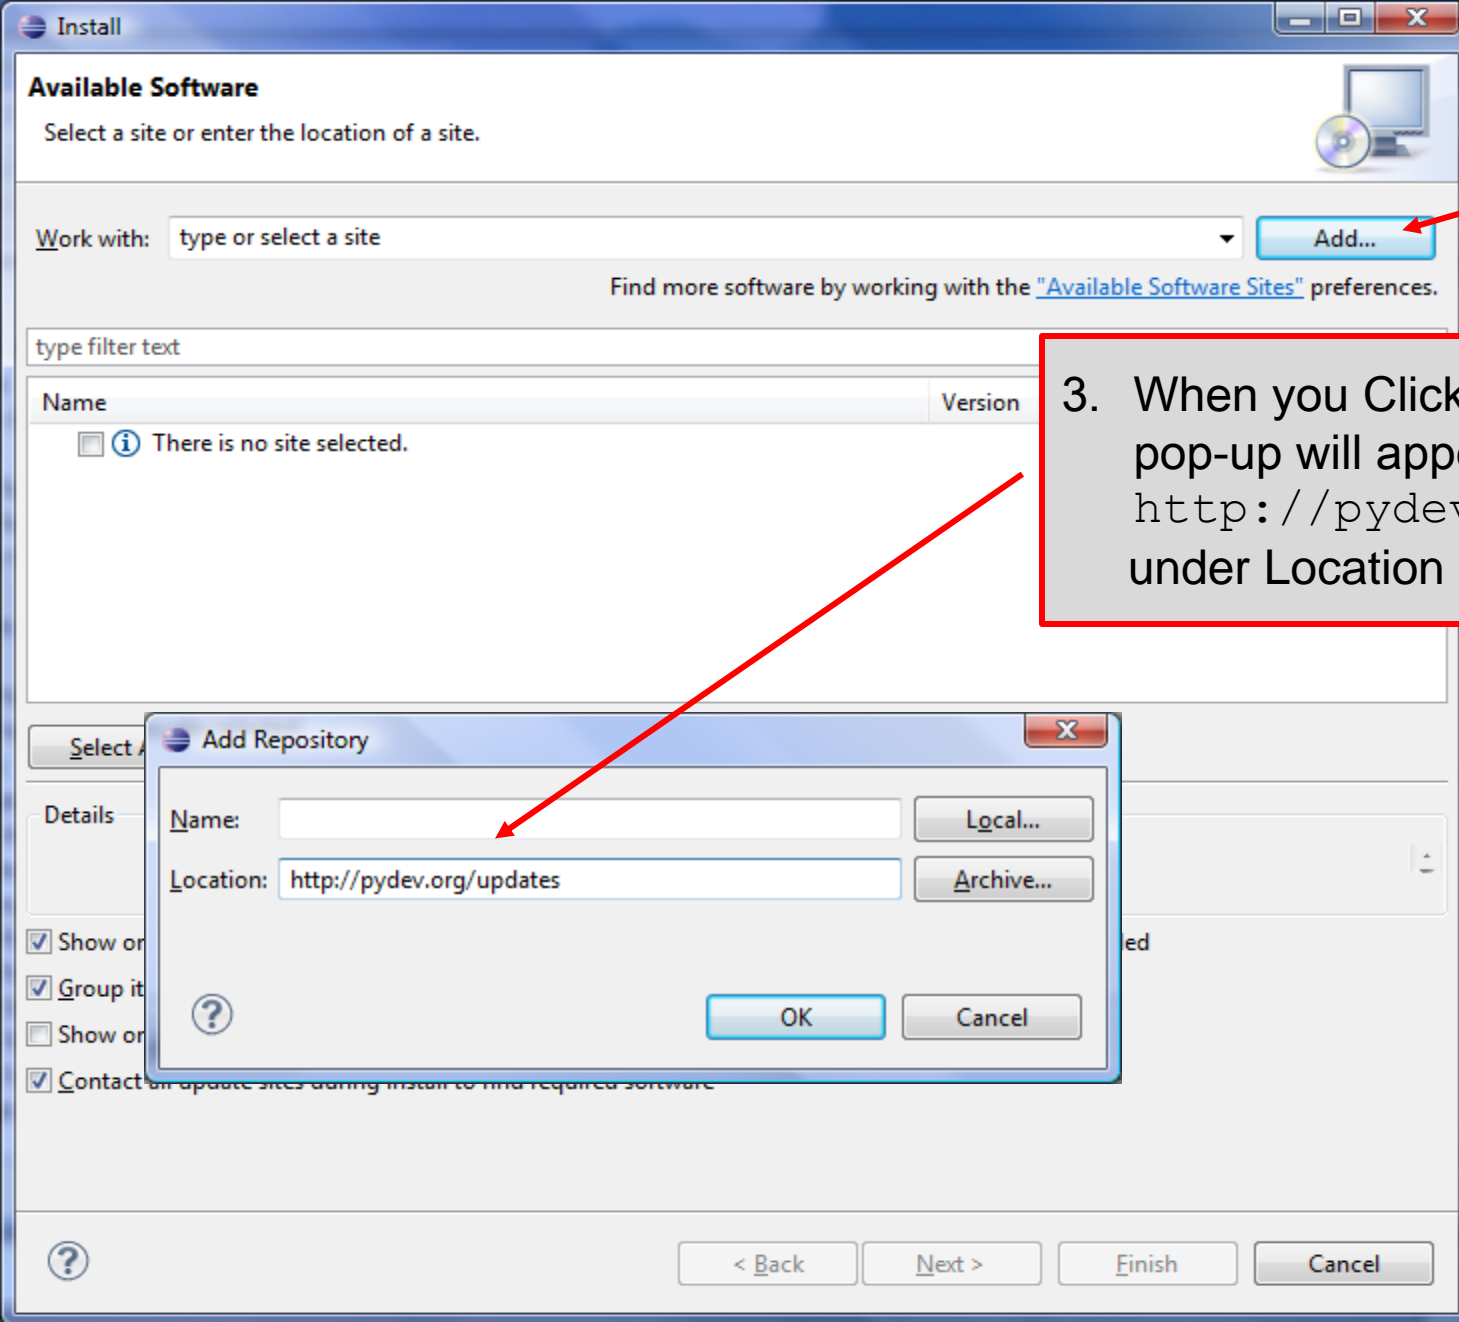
Install

Available Software

Select a site or enter the location of a site.

Work with: type or select a site

Add...

Find more software by working with the "Available Software Sites" preferences.

type filter text

| Name | Version |
|---|---|
| There is no site selected. | |

3. When you Click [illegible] pop-up will app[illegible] http://pyde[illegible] under Location

Select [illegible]

Details

Show o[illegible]

Group it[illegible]

Show o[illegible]

Contact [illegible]

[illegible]ed

Add Repository

Name:

Local...

Location: http://pydev.org/updates

Archive...

OK

Cancel

< Back

Next >

Finish

Cancel